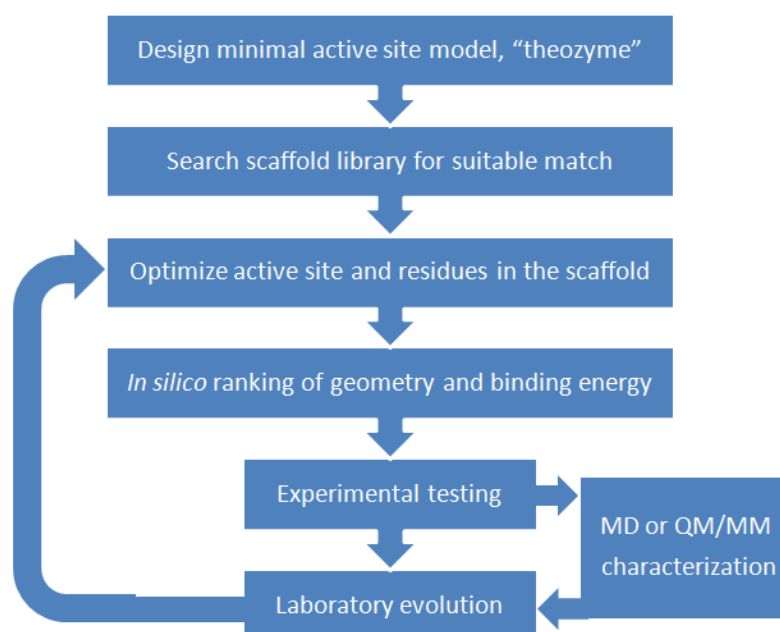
Design minimal active site model, “theozyme”

Search scaffold library for suitable match

Optimize active site and residues in the scaffold

In silico ranking of geometry and binding energy

Experimental testing

MD or QM/MM characterization

Laboratory evolution